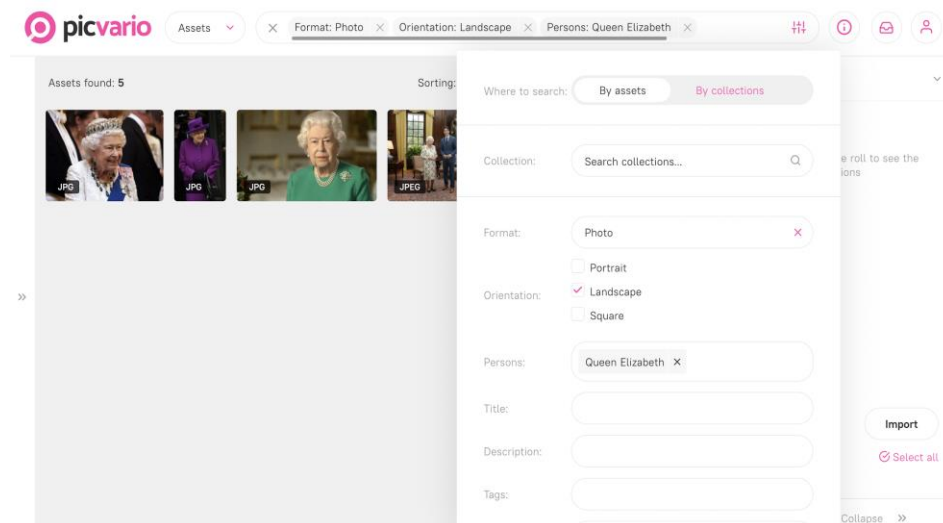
picvario

Assets

Format: Photo × Orientation: Landscape × Persons: Queen Elizabeth ×

Assets found: 5

Sorting:

JPG JPG JPG JPEG

»

Where to search: By assets By collections

Collection: Search collections...

Format: Photo ×

Orientation: Portrait Landscape Square

Persons: Queen Elizabeth ×

Title:

Description:

Tags:

e roll to see the ions

Import

Select all

Collapse »